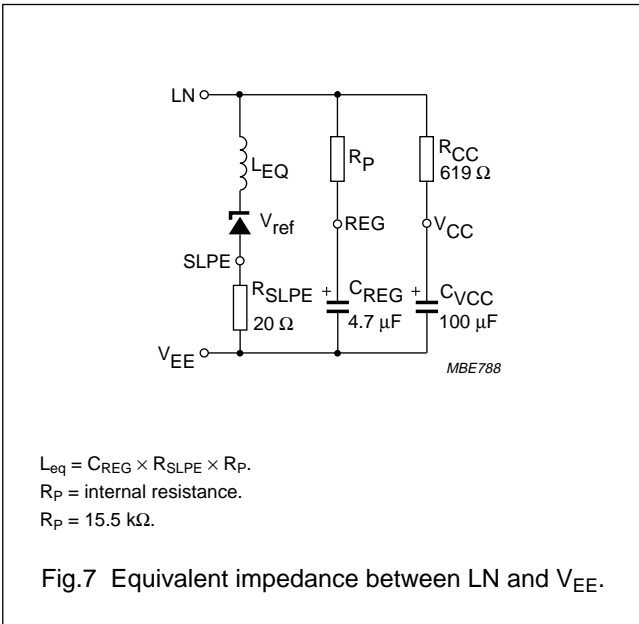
LN
$L_{EQ}$
$R_P$
$R_{CC}$
619 Ω
$V_{ref}$
REG
$V_{CC}$
SLPE
$R_{SLPE}$
20 Ω
+
$C_{REG}$
4.7 μF
+
$C_{VCC}$
100 μF
$V_{EE}$
MBE788

$L_{eq} = C_{REG} \times R_{SLPE} \times R_P$.
$R_P$ = internal resistance.
$R_P$ = 15.5 kΩ.

Fig.7 Equivalent impedance between LN and $V_{EE}$.